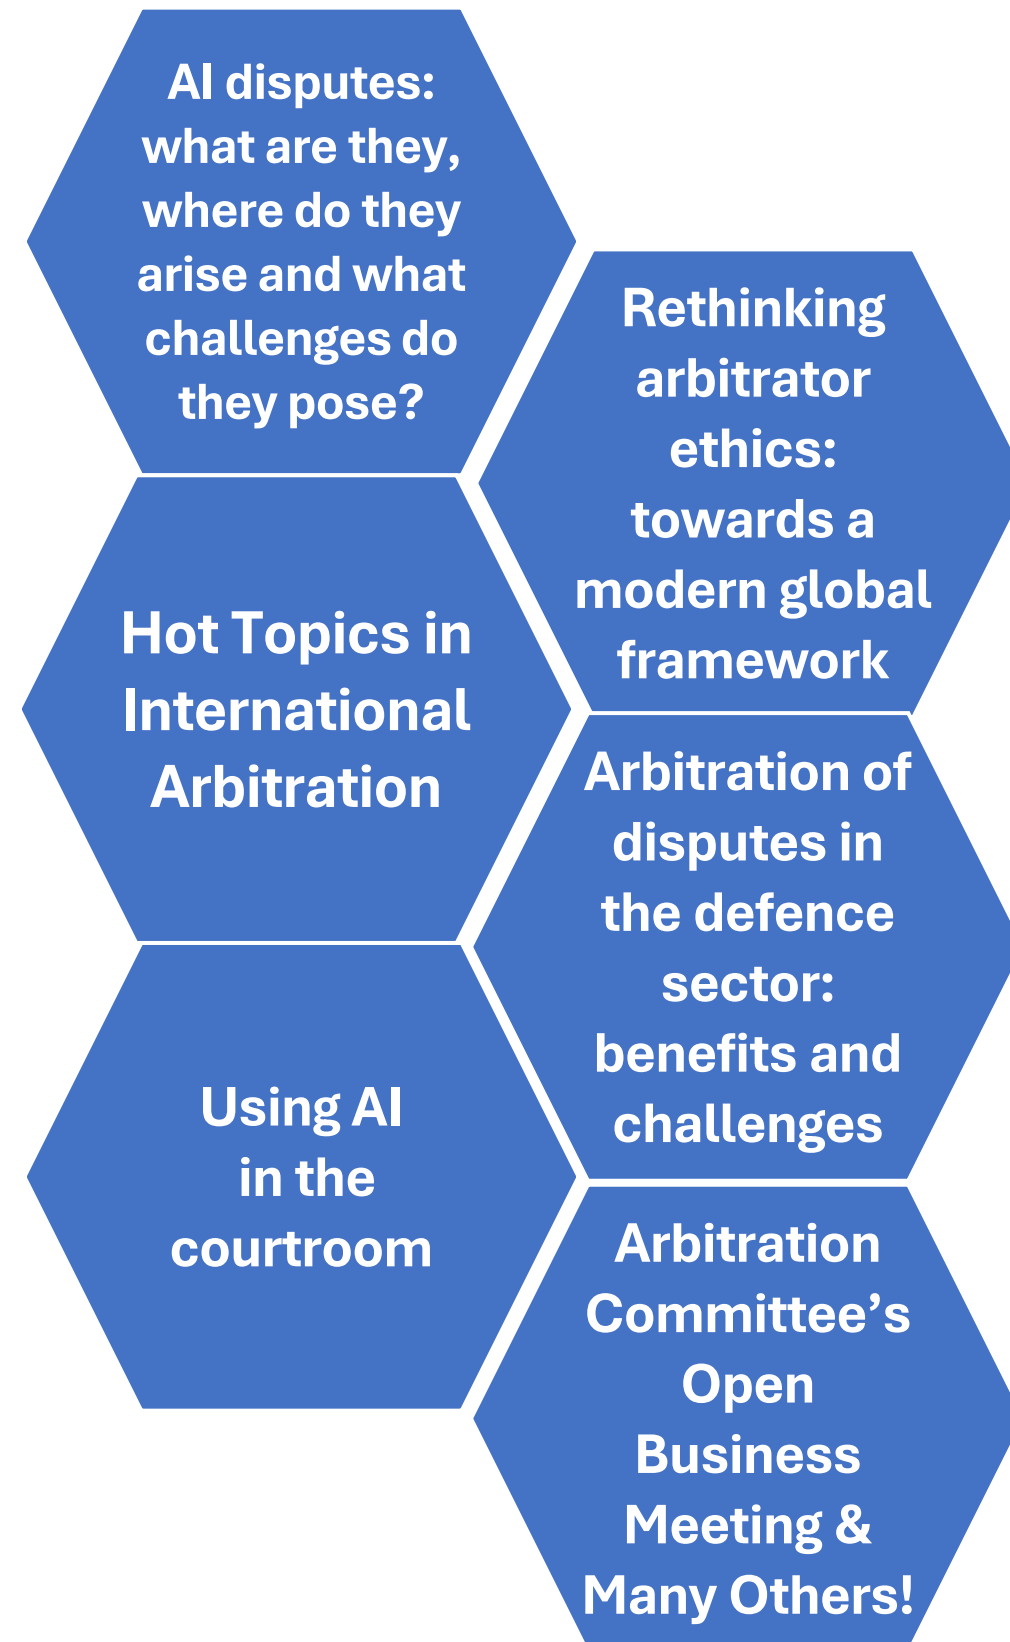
AI disputes: what are they, where do they arise and what challenges do they pose?

Rethinking arbitrator ethics: towards a modern global framework

Hot Topics in International Arbitration

Arbitration of disputes in the defence sector: benefits and challenges

Using AI in the courtroom

Arbitration Committee's Open Business Meeting & Many Others!